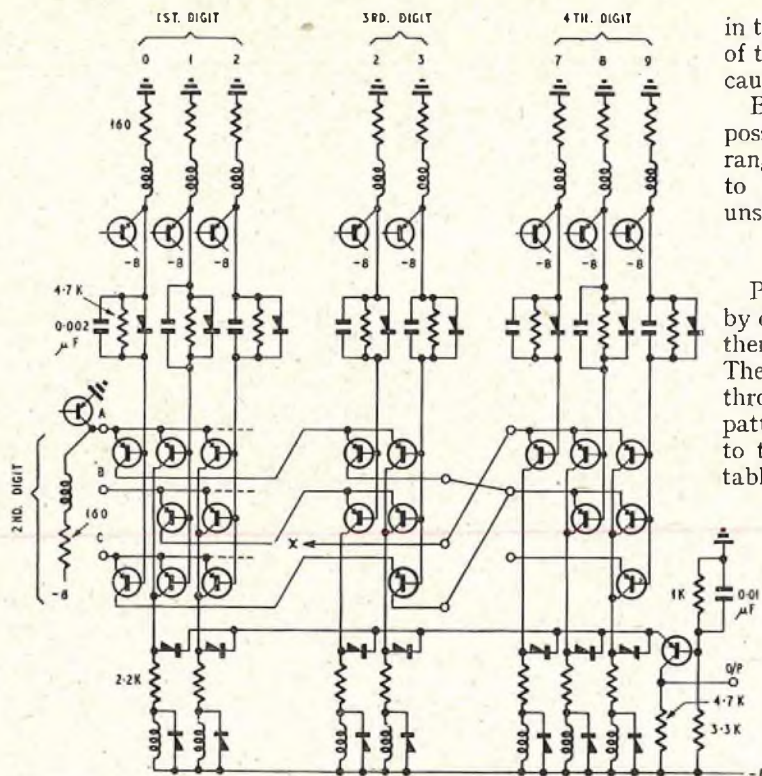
1ST. DIGIT
0 1 2
160
-8 -8 -8
4·7 K
0·002 μF
A
B
C
2ND. DIGIT
160
-8
3RD. DIGIT
2 3
-8 -8
X
4TH. DIGIT
7 8 9
-8 -8 -8
2·2K
1K
0·01 μF
O/P
4·7 K
3·3 K

in t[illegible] of t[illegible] cau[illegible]

B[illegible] pos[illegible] ran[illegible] to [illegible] uns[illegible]

P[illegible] by e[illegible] the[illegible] The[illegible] thro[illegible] patt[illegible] to t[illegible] tabl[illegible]